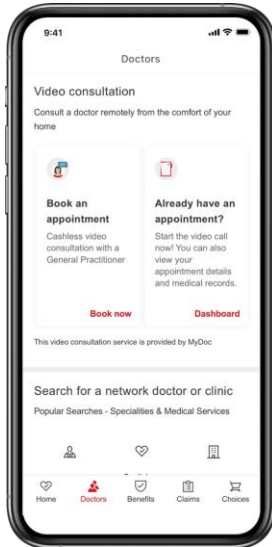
9:41

Doctors

Video consultation

Consult a doctor remotely from the comfort of your home

Book an appointment

Cashless video consultation with a General Practitioner

Book now

Already have an appointment?

Start the video call now! You can also view your appointment details and medical records.

Dashboard

This video consultation service is provided by MyDoc

Search for a network doctor or clinic

Popular Searches - Specialities & Medical Services

Home Doctors Benefits Claims Choices